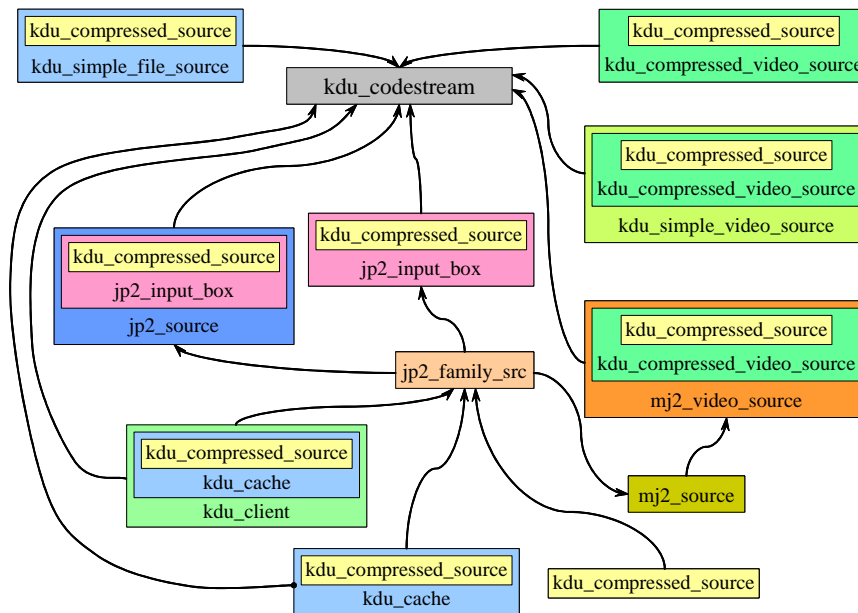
kdu_compressed_source
kdu_simple_file_source

kdu_codestream

kdu_compressed_source
kdu_compressed_video_source

kdu_compressed_source
kdu_compressed_video_source
kdu_simple_video_source

kdu_compressed_source
jp2_input_box
jp2_source

kdu_compressed_source
jp2_input_box

jp2_family_src

kdu_compressed_source
kdu_compressed_video_source
mj2_video_source

kdu_compressed_source
kdu_cache
kdu_client

mj2_source

kdu_compressed_source
kdu_cache

kdu_compressed_source